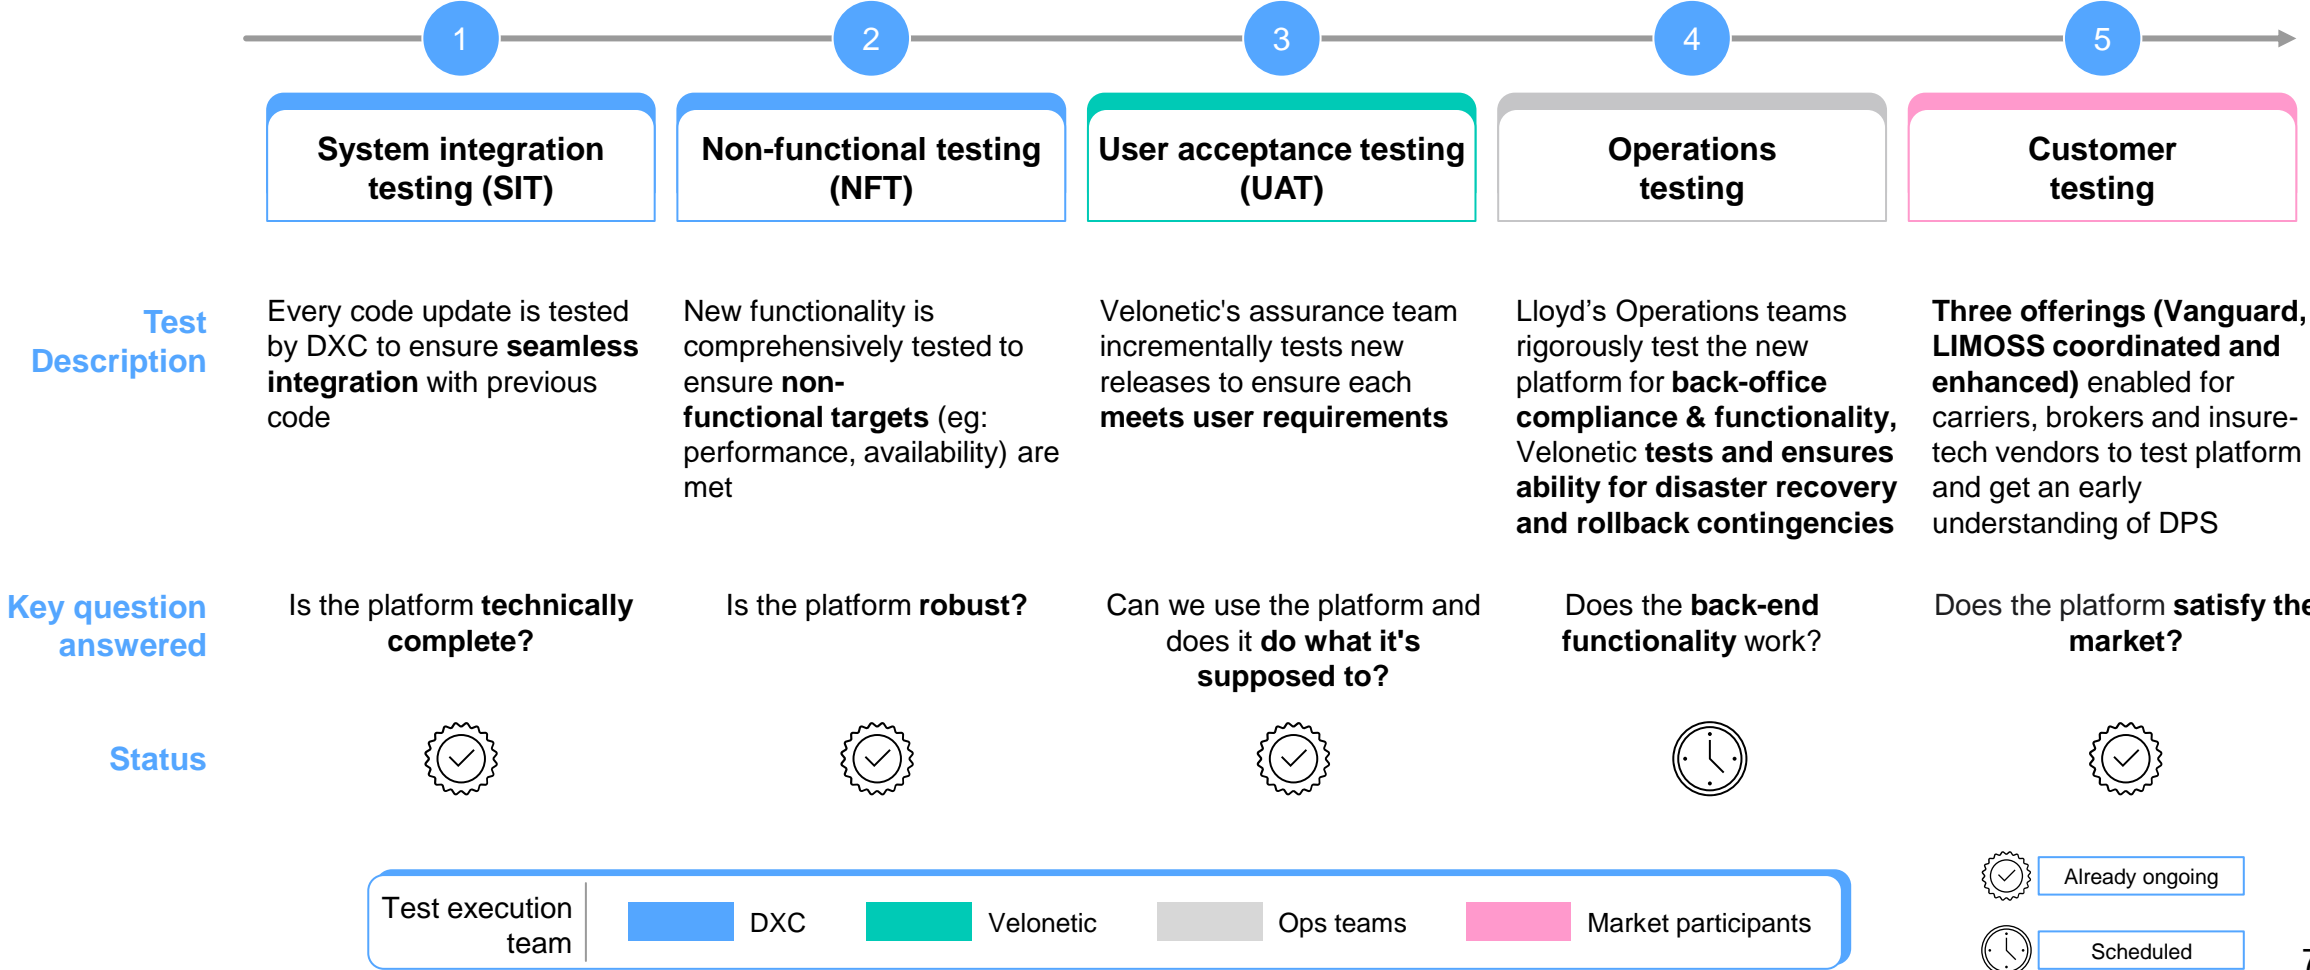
1 2 3 4 5

System integration testing (SIT)

Non-functional testing (NFT)

User acceptance testing (UAT)

Operations testing

Customer testing

Test Description

Every code update is tested by DXC to ensure **seamless integration** with previous code

New functionality is comprehensively tested to ensure **non-functional targets** (eg: performance, availability) are met

Velonetic's assurance team incrementally tests new releases to ensure each **meets user requirements**

Lloyd’s Operations teams rigorously test the new platform for **back-office compliance & functionality,** Velonetic **tests and ensures ability for disaster recovery and rollback contingencies**

**Three offerings (Vanguard, LIMOSS coordinated and enhanced)** enabled for carriers, brokers and insure-tech vendors to test platform and get an early understanding of DPS

Key question answered

Is the platform **technically complete?**

Is the platform **robust?**

Can we use the platform and does it **do what it's supposed to?**

Does the **back-end functionality** work?

Does the platform **satisfy the market?**

Status

Test execution team | DXC | Velonetic | Ops teams | Market participants

Already ongoing

Scheduled

7